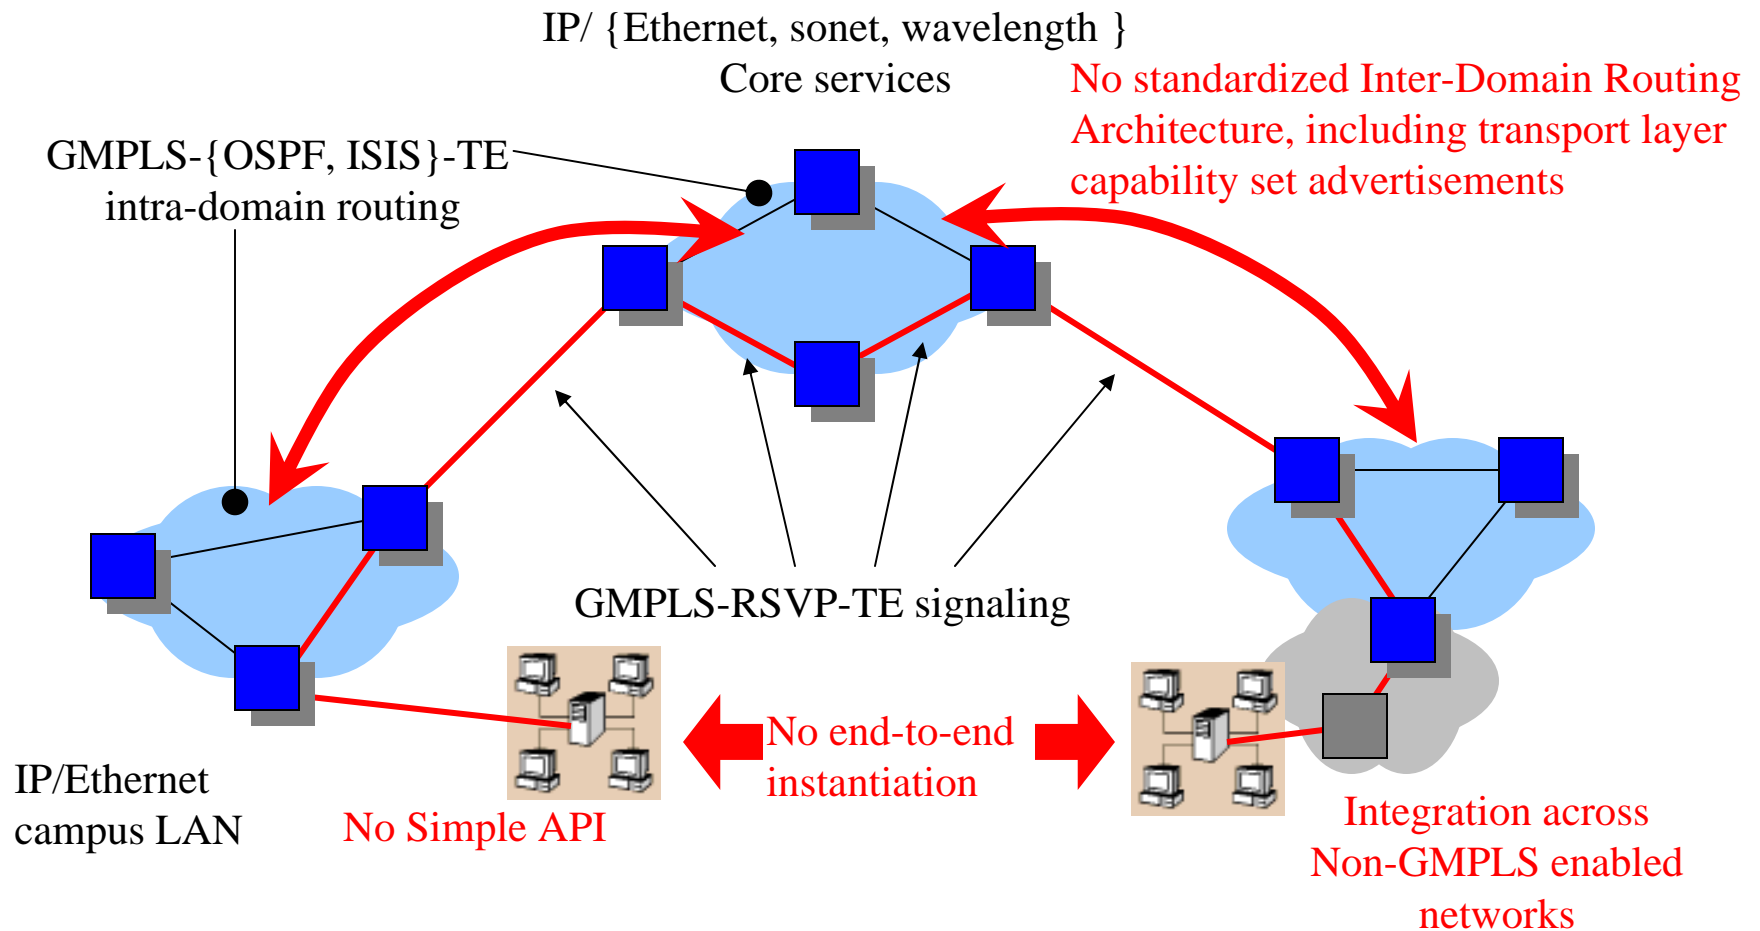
IP/ {Ethernet, sonet, wavelength }
Core services

No standardized Inter-Domain Routing Architecture, including transport layer capability set advertisements

GMPLS-{OSPF, ISIS}-TE
intra-domain routing

GMPLS-RSVP-TE signaling

IP/Ethernet
campus LAN

No Simple API

No end-to-end instantiation

Integration across Non-GMPLS enabled networks